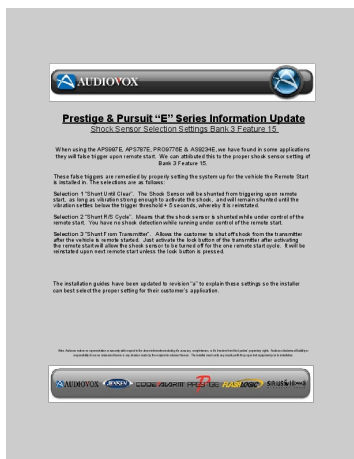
AUDIOVOX

Prestige & Pursuit "E" Series Information Update

Shock Sensor Selection Settings Bank 3 Feature 15.

When using the APS687E, APS787E, PRO9776E & AS9234E, we have found in some applications they will false trigger upon remote start. We can attributed this to the proper shock sensor setting of Bank 3 Feature 15.

These false triggers are remedied by properly setting the system up for the vehicle the Remote Start is installed in. The selections are as follows:

Selection 1 "Shunt Until Clear". The Shock Sensor will be shunted from triggering upon remote start, as long as vibration strong enough to activate the shock, and will remain shunted until the vibration settles below the trigger threshold + 5 seconds, whereby it is reinstated.

Selection 2 "Shunt R/S Cycle". Means that the shock sensor is shunted while under control of the remote start. You have no shock detection while running under control of the remote start.

Selection 3 "Shunt From Transmitter". Allows the customer to shut off shock from the transmitter after the vehicle is remote started. Just activate the lock button of the transmitter after activating the remote start will allow the shock sensor to be turned off for the one remote start cycle. It will be reinstated upon next remote start unless the lock button is pressed.

The installation guides have been updated to revision "a" to explain these settings so the installer can best select the proper setting for their customer's application.

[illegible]

AUDIOVOX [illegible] CODE ALARM PRESTIGE FLASHLOGIC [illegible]